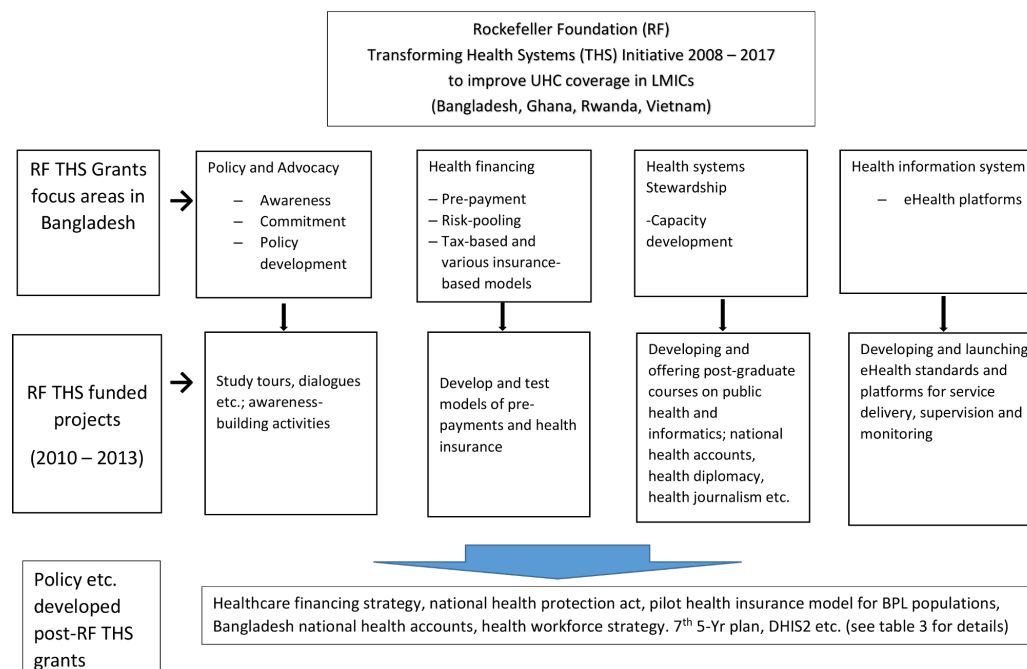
Rockefeller Foundation (RF)
Transforming Health Systems (THS) Initiative 2008 – 2017
to improve UHC coverage in LMICs
(Bangladesh, Ghana, Rwanda, Vietnam)

RF THS Grants focus areas in Bangladesh

Policy and Advocacy
– Awareness
– Commitment
– Policy development

Health financing
– Pre-payment
– Risk-pooling
– Tax-based and various insurance-based models

Health systems Stewardship
-Capacity development

Health information system
– eHealth platforms

RF THS funded projects
(2010 – 2013)

Study tours, dialogues etc.; awareness-building activities

Develop and test models of pre-payments and health insurance

Developing and offering post-graduate courses on public health and informatics; national health accounts, health diplomacy, health journalism etc.

Developing and launching eHealth standards and platforms for service delivery, supervision and monitoring

Policy etc. developed post-RF THS grants

Healthcare financing strategy, national health protection act, pilot health insurance model for BPL populations, Bangladesh national health accounts, health workforce strategy. 7$^{th}$ 5-Yr plan, DHIS2 etc. (see table 3 for details)